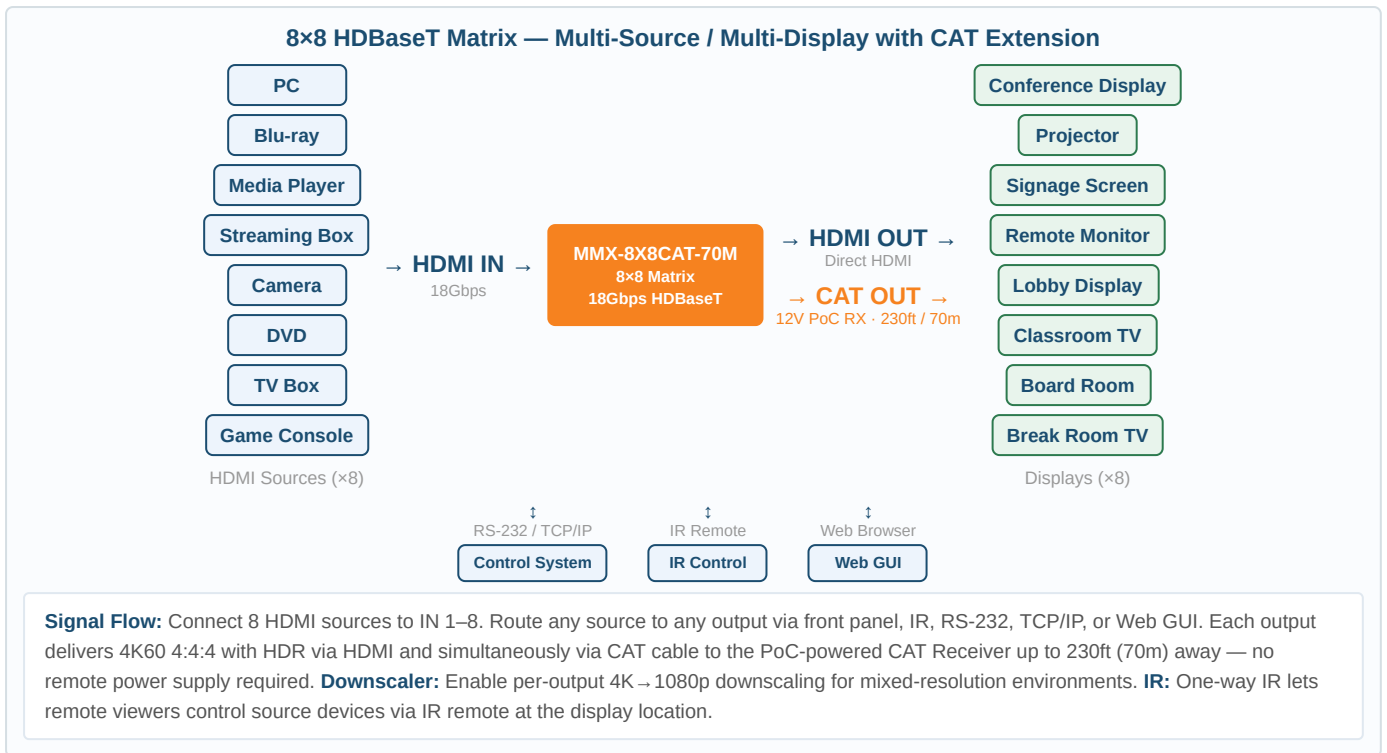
8×8 HDBaseT Matrix — Multi-Source / Multi-Display with CAT Extension

PC
Blu-ray
Media Player
Streaming Box
Camera
DVD
TV Box
Game Console
HDMI Sources (×8)

→ HDMI IN →
18Gbps

MMX-8X8CAT-70M
8×8 Matrix
18Gbps HDBaseT

→ HDMI OUT →
Direct HDMI

→ CAT OUT →
12V PoC RX · 230ft / 70m

Conference Display
Projector
Signage Screen
Remote Monitor
Lobby Display
Classroom TV
Board Room
Break Room TV
Displays (×8)

↕
RS-232 / TCP/IP
Control System

↕
IR Remote
IR Control

↕
Web Browser
Web GUI

**Signal Flow:** Connect 8 HDMI sources to IN 1–8. Route any source to any output via front panel, IR, RS-232, TCP/IP, or Web GUI. Each output delivers 4K60 4:4:4 with HDR via HDMI and simultaneously via CAT cable to the PoC-powered CAT Receiver up to 230ft (70m) away — no remote power supply required. **Downscaler:** Enable per-output 4K→1080p downscaling for mixed-resolution environments. **IR:** One-way IR lets remote viewers control source devices via IR remote at the display location.